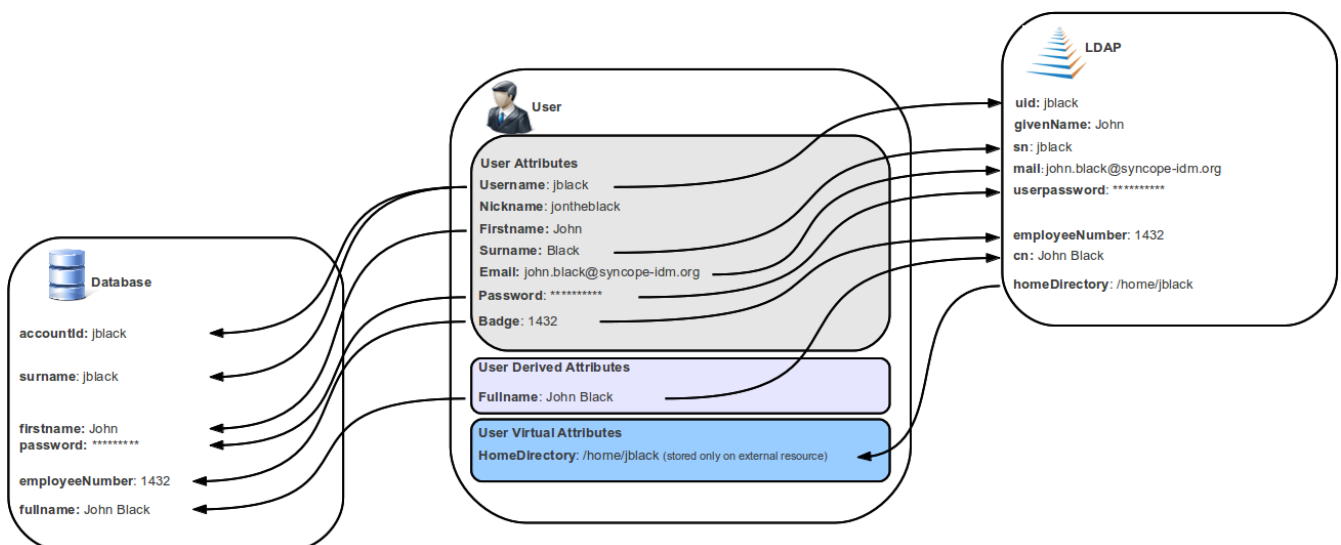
Database

accountId: jblack

surname: jblack

firstname: John
password: *********

employeeNumber: 1432

fullname: John Black

User

User Attributes
Username: jblack
Nickname: jontheblack
Firstname: John
Surname: Black
Email: john.black@syncope-idm.org
Password: **********
Badge: 1432

User Derived Attributes
Fullname: John Black

User Virtual Attributes
HomeDirectory: /home/jblack (stored only on external resource)

LDAP

uid: jblack
givenName: John
sn: jblack
mail: john.black@syncope-idm.org
userpassword: **********

employeeNumber: 1432
cn: John Black
homeDirectory: /home/jblack